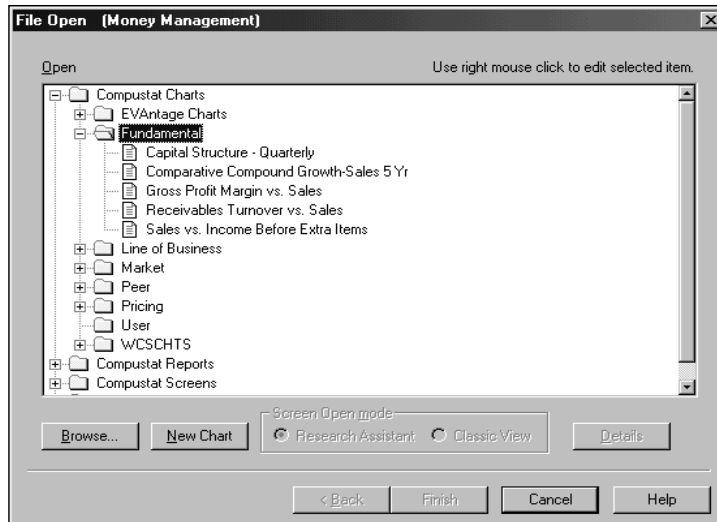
File Open (Money Management)

Open

Use right mouse click to edit selected item.

Compustat Charts
EVAntage Charts
Fundamental
Capital Structure - Quarterly
Comparative Compound Growth-Sales 5 Yr
Gross Profit Margin vs. Sales
Receivables Turnover vs. Sales
Sales vs. Income Before Extra Items
Line of Business
Market
Peer
Pricing
User
WCSCHTS
Compustat Reports
Compustat Screens

Browse...
New Chart
Screen Open mode
Research Assistant
Classic View
Details

< Back
Finish
Cancel
Help